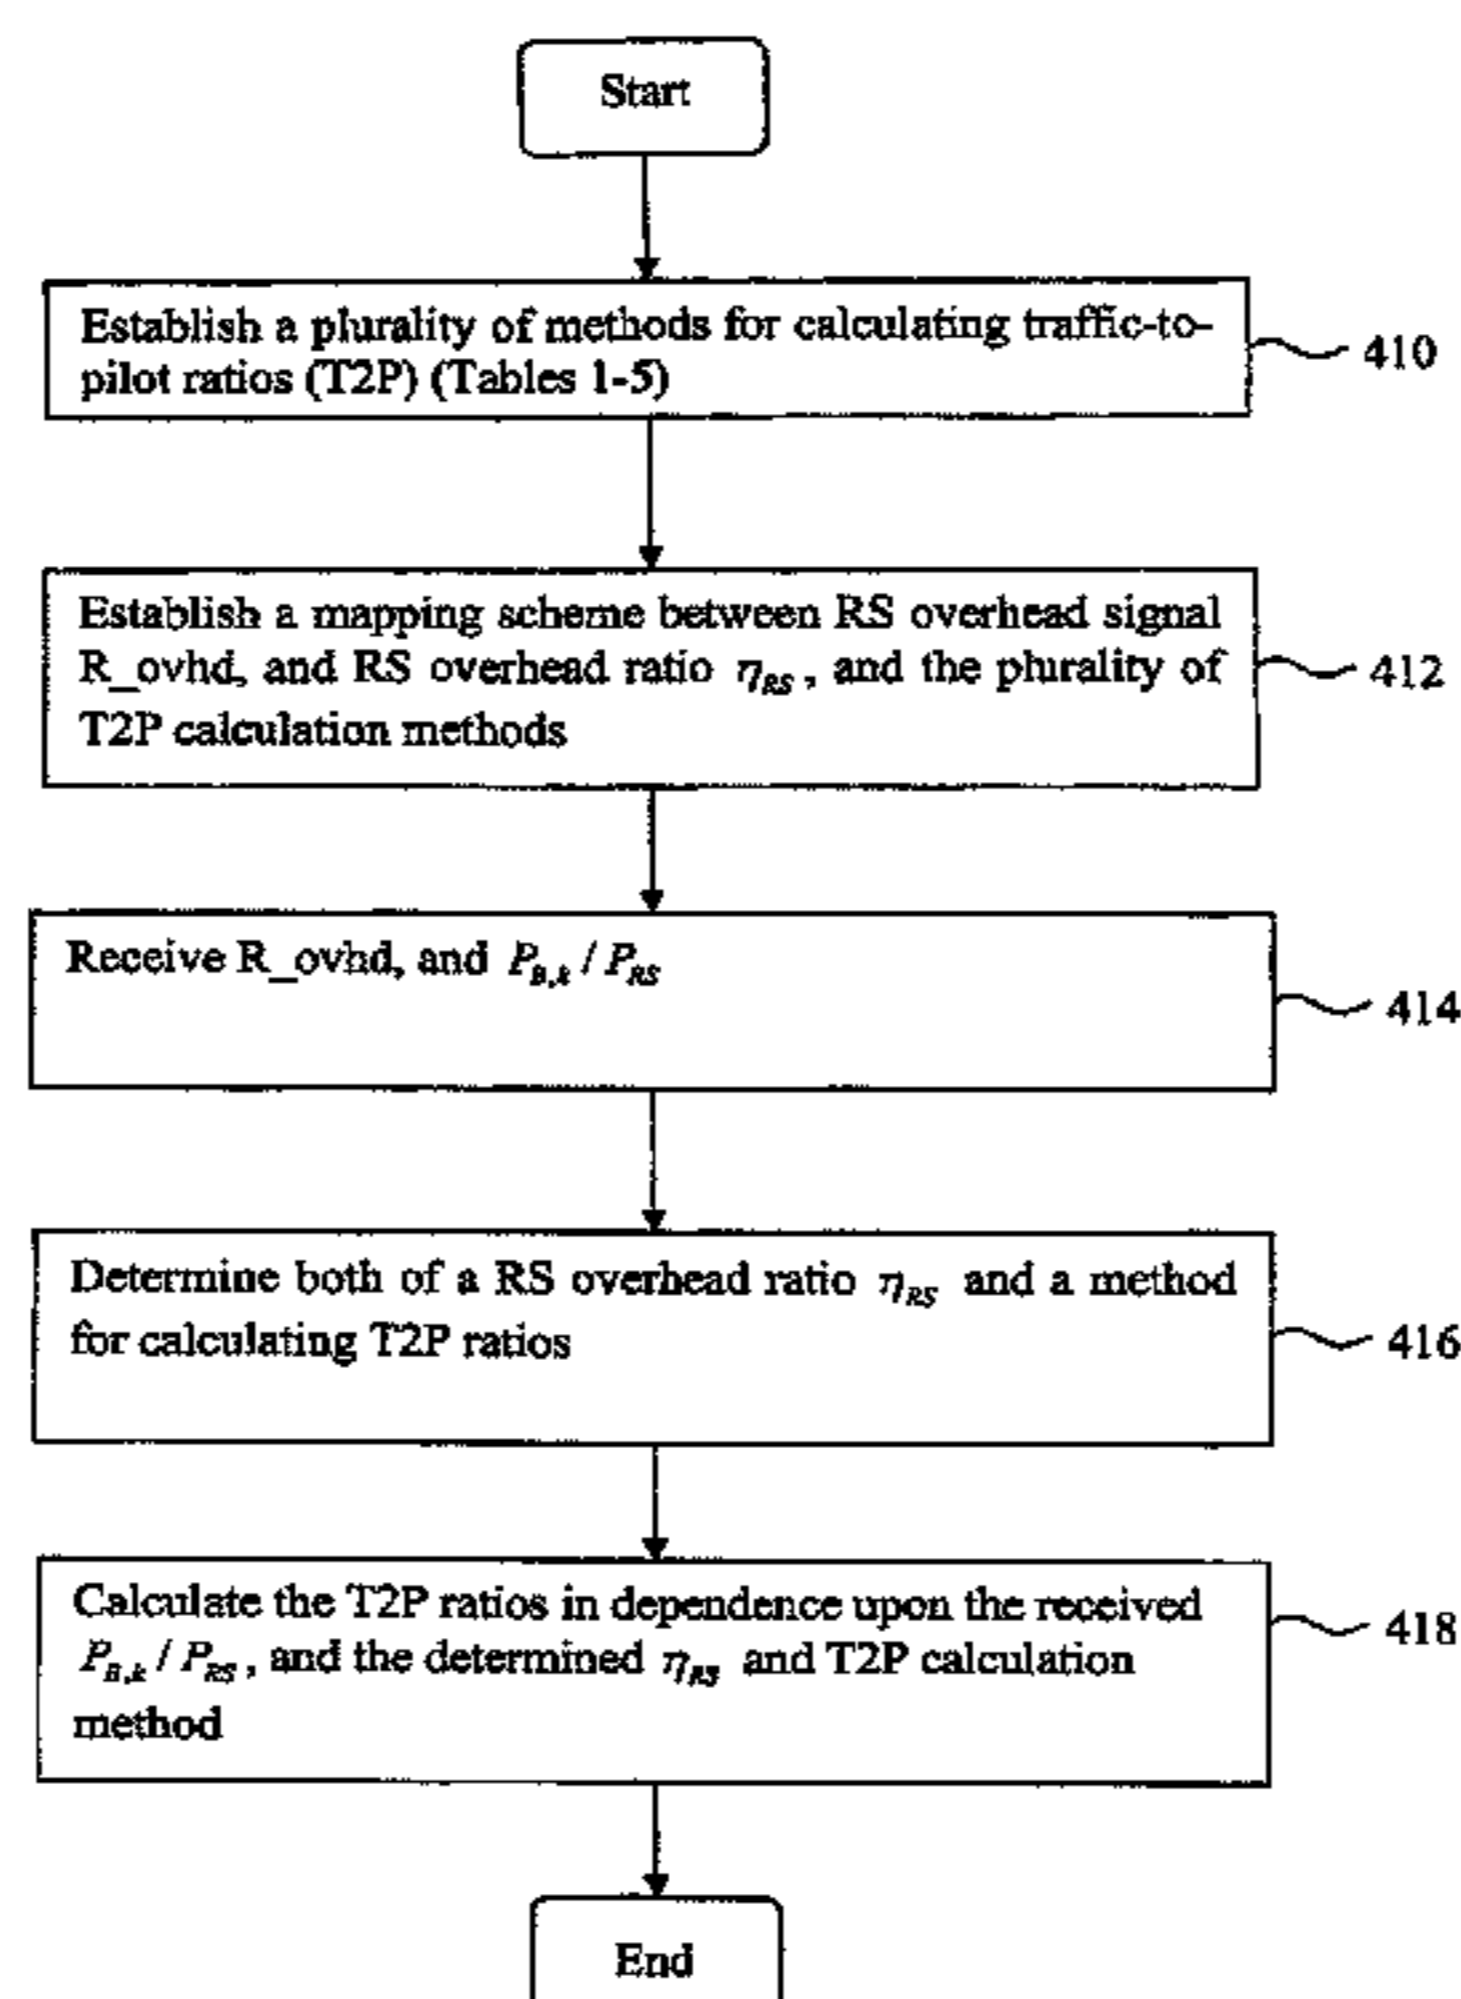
Start

Establish a plurality of methods for calculating traffic-to-pilot ratios (T2P) (Tables 1-5)

410

Establish a mapping scheme between RS overhead signal R_ovhd, and RS overhead ratio $\eta_{RS}$, and the plurality of T2P calculation methods

412

Receive R_ovhd, and $P_{B,k} / P_{RS}$

414

Determine both of a RS overhead ratio $\eta_{RS}$ and a method for calculating T2P ratios

416

Calculate the T2P ratios in dependence upon the received $P_{B,k} / P_{RS}$, and the determined $\eta_{RS}$ and T2P calculation method

418

End